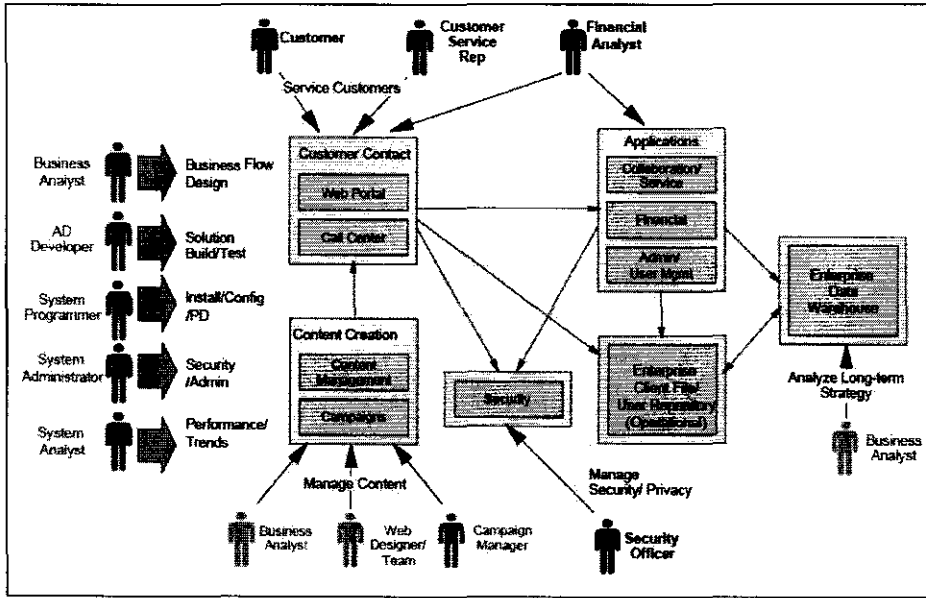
Customer

Customer Service Rep

Financial Analyst

Service Customers

Business Analyst

Business Flow Design

AD Developer

Solution Build/Test

System Programmer

Install/Config /PD

System Administrator

Security /Admin

System Analyst

Performance/ Trends

Customer Contact

Web Portal

Call Center

Content Creation

Content Management

Campaigns

Security

Applications

Collaboration/ Service

Financial

Admin/ User Mgmt

Enterprise Client File/ User Repository (Operational)

Enterprise Data Warehouse

Analyze Long-term Strategy

Business Analyst

Manage Content

Business Analyst

Web Designer/ Team

Campaign Manager

Manage Security/ Privacy

Security Officer